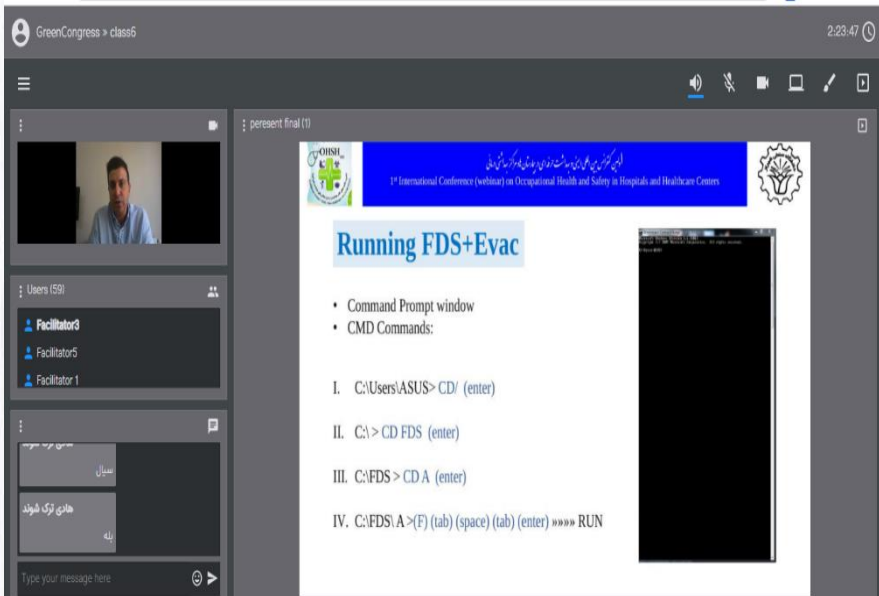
GreenCongress > class6

2:23:47

persent final (1)

Users (59)

Facilitator3

Facilitator5

Facilitator 1

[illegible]

سیان

هادی ترک شوند

بله

Type your message here

OHSH

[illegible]

1st International Conference (webinar) on Occupational Health and Safety in Hospitals and Healthcare Centers

Running FDS+Evac

- Command Prompt window
- CMD Commands:

I. C:\Users\ASUS> CD/ (enter)

II. C:\ > CD FDS (enter)

III. C:\FDS > CD A (enter)

IV. C:\FDS\ A >(F) (tab) (space) (tab) (enter) »»»» RUN